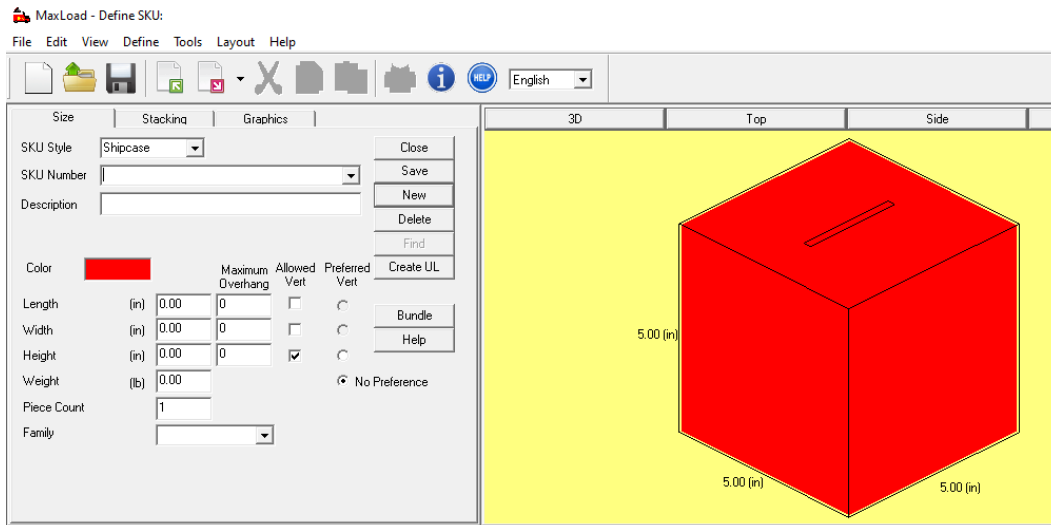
MaxLoad - Define SKU:

File Edit View Define Tools Layout Help

HELP English

Size Stacking Graphics

SKU Style Shipcase

SKU Number

Description

Close
Save
New
Delete
Find
Create UL

Color

Maximum Overhang Allowed Vert Preferred Vert

Length (in) 0.00 0
Width (in) 0.00 0
Height (in) 0.00 0
Weight (lb) 0.00
Piece Count 1
Family

Bundle
Help

No Preference

3D Top Side

5.00 (in)

5.00 (in)

5.00 (in)